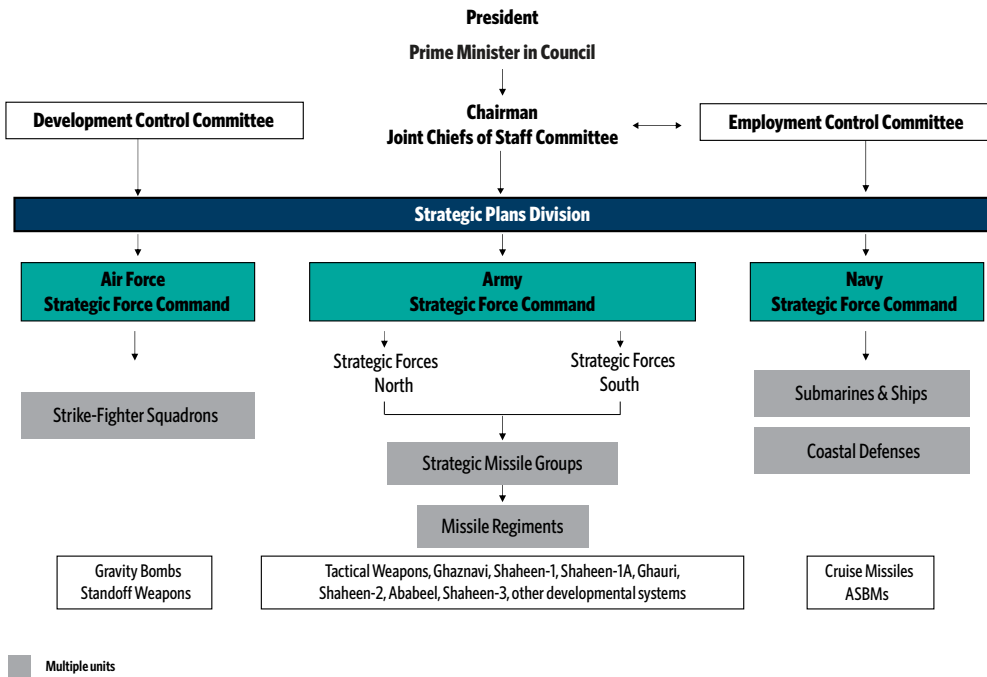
President

Prime Minister in Council

Development Control Committee

Chairman
Joint Chiefs of Staff Committee

Employment Control Committee

Strategic Plans Division

Air Force
Strategic Force Command

Army
Strategic Force Command

Navy
Strategic Force Command

Strategic Forces
North

Strategic Forces
South

Strike-Fighter Squadrons

Submarines & Ships

Coastal Defenses

Strategic Missile Groups

Missile Regiments

Gravity Bombs
Standoff Weapons

Tactical Weapons, Ghaznavi, Shaheen-1, Shaheen-1A, Ghauri, Shaheen-2, Ababeel, Shaheen-3, other developmental systems

Cruise Missiles
ASBMs

Multiple units